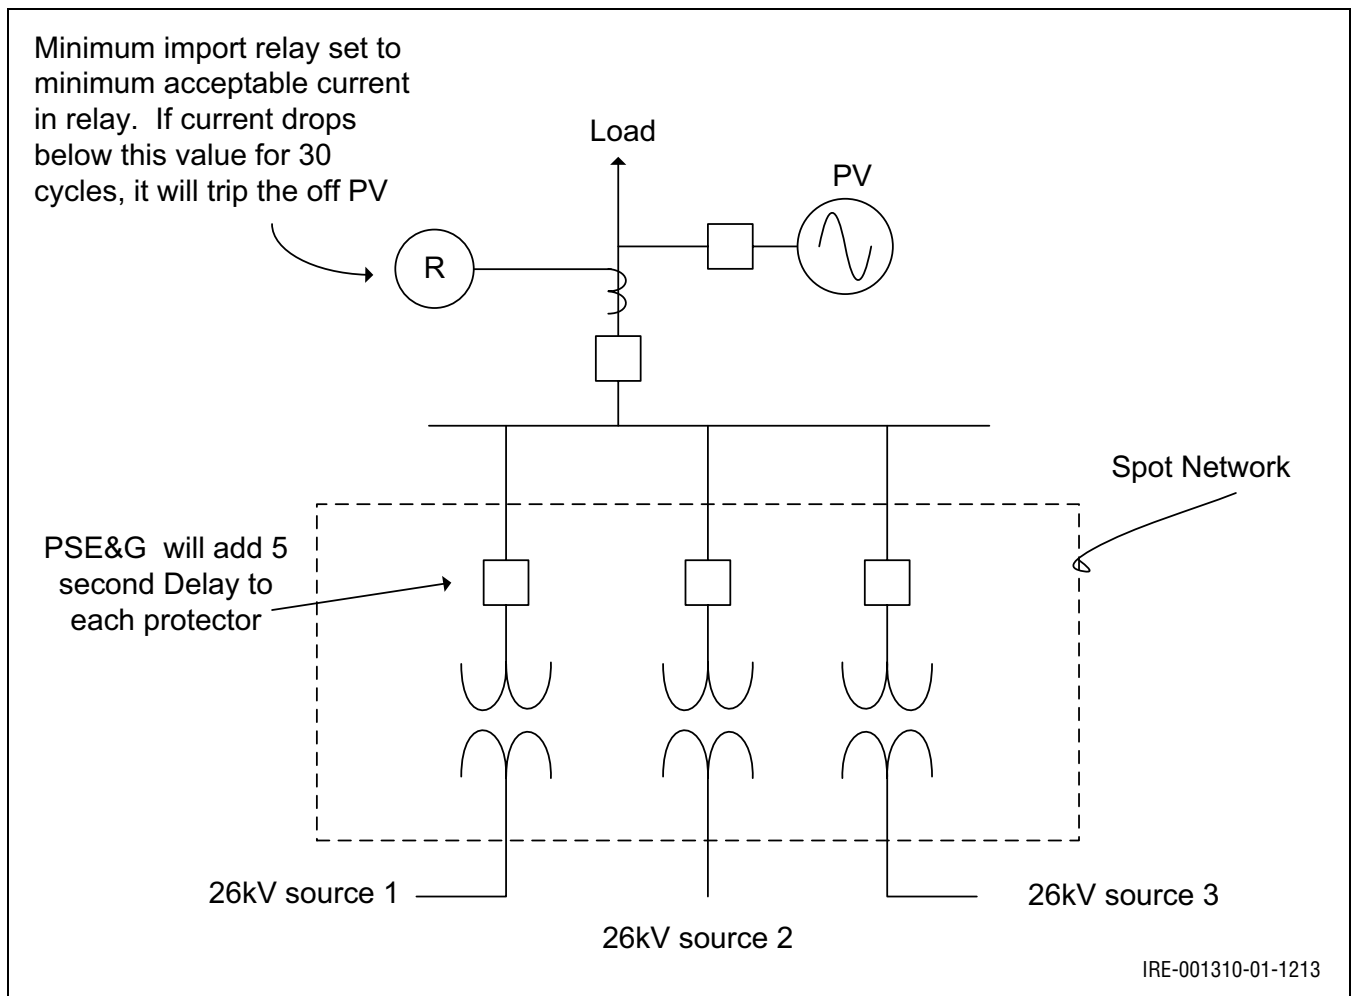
Minimum import relay set to minimum acceptable current in relay. If current drops below this value for 30 cycles, it will trip the off PV

Load

PV

R

Spot Network

PSE&G will add 5 second Delay to each protector

26kV source 1

26kV source 2

26kV source 3

IRE-001310-01-1213